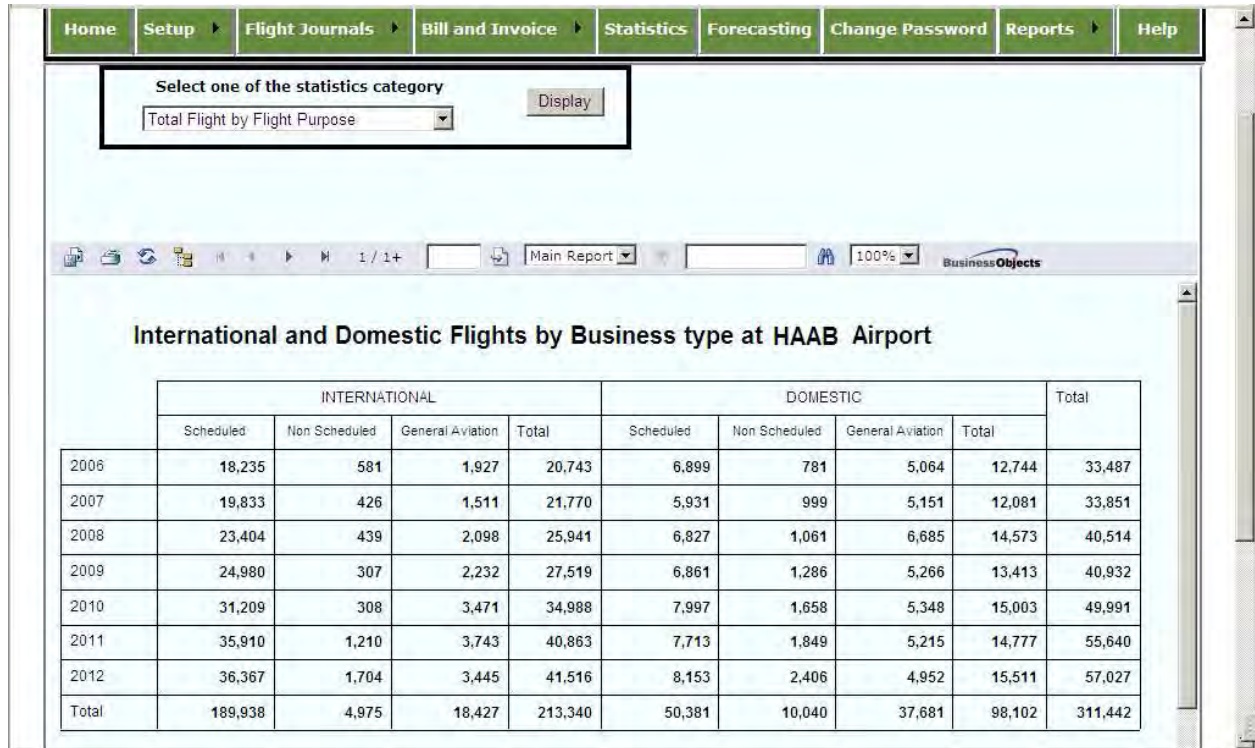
Home | Setup | Flight Journals | Bill and Invoice | Statistics | Forecasting | Change Password | Reports | Help

Select one of the statistics category

Total Flight by Flight Purpose

Display

1 / 1+

Main Report

100%

BusinessObjects

International and Domestic Flights by Business type at HAAB Airport

| | INTERNATIONAL | | | | DOMESTIC | | | | Total |
|---|---|---|---|---|---|---|---|---|---|
| | Scheduled | Non Scheduled | General Aviation | Total | Scheduled | Non Scheduled | General Aviation | Total | |
| 2006 | 18,235 | 581 | 1,927 | 20,743 | 6,899 | 781 | 5,064 | 12,744 | 33,487 |
| 2007 | 19,833 | 426 | 1,511 | 21,770 | 5,931 | 999 | 5,151 | 12,081 | 33,851 |
| 2008 | 23,404 | 439 | 2,098 | 25,941 | 6,827 | 1,061 | 6,685 | 14,573 | 40,514 |
| 2009 | 24,980 | 307 | 2,232 | 27,519 | 6,861 | 1,286 | 5,266 | 13,413 | 40,932 |
| 2010 | 31,209 | 308 | 3,471 | 34,988 | 7,997 | 1,658 | 5,348 | 15,003 | 49,991 |
| 2011 | 35,910 | 1,210 | 3,743 | 40,863 | 7,713 | 1,849 | 5,215 | 14,777 | 55,640 |
| 2012 | 36,367 | 1,704 | 3,445 | 41,516 | 8,153 | 2,406 | 4,952 | 15,511 | 57,027 |
| Total | 189,938 | 4,975 | 18,427 | 213,340 | 50,381 | 10,040 | 37,681 | 98,102 | 311,442 |